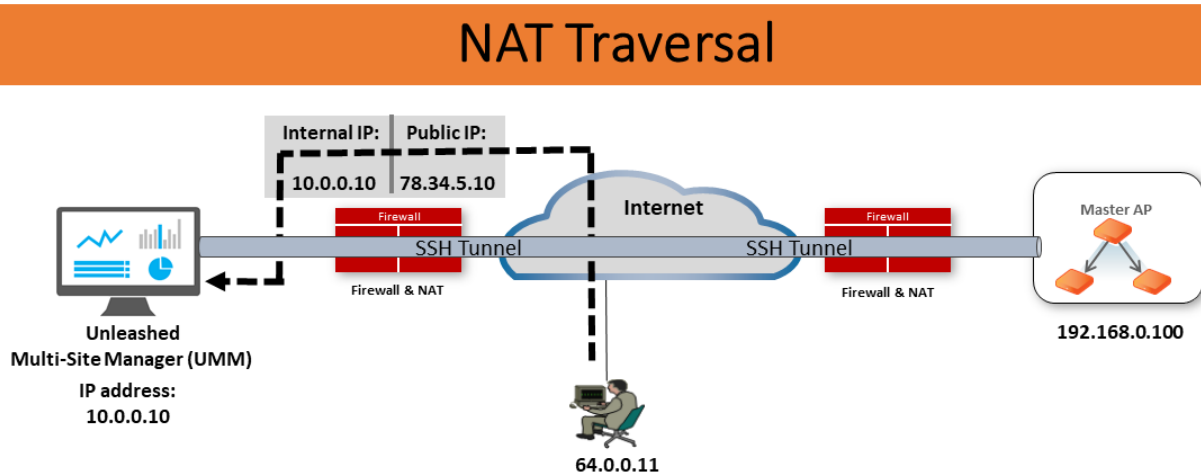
NAT Traversal

| Internal IP: | Public IP: |
|---|---|
| 10.0.0.10 | 78.34.5.10 |

Firewall

Internet

Firewall

Master AP

SSH Tunnel

SSH Tunnel

Firewall & NAT

Firewall & NAT

Unleashed Multi-Site Manager (UMM)

IP address: 10.0.0.10

192.168.0.100

64.0.0.11